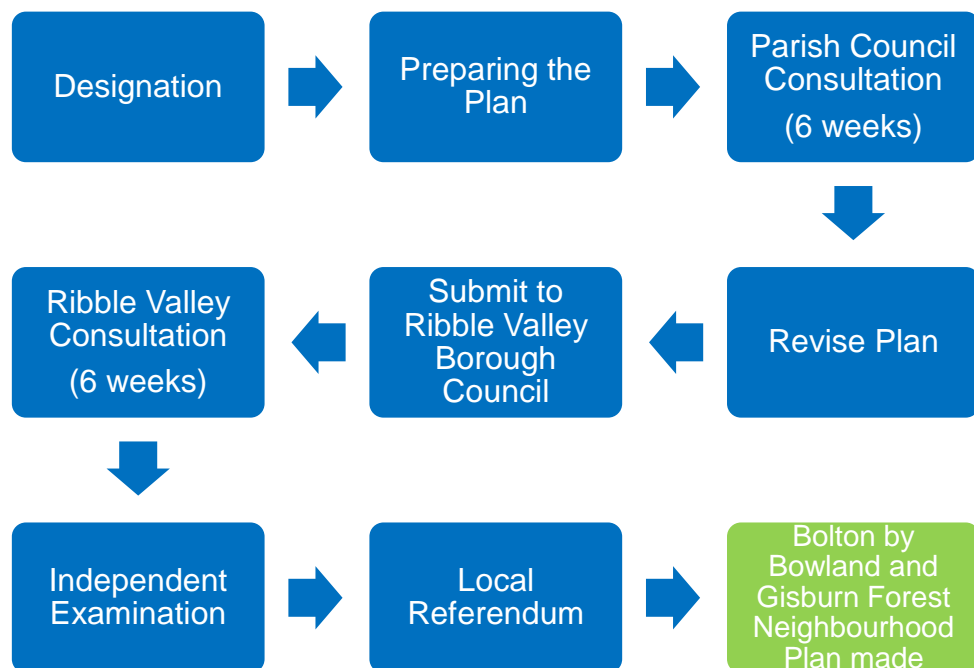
Designation

Preparing the Plan

Parish Council Consultation
(6 weeks)

Revise Plan

Submit to Ribble Valley Borough Council

Ribble Valley Consultation
(6 weeks)

Independent Examination

Local Referendum

Bolton by Bowland and Gisburn Forest Neighbourhood Plan made